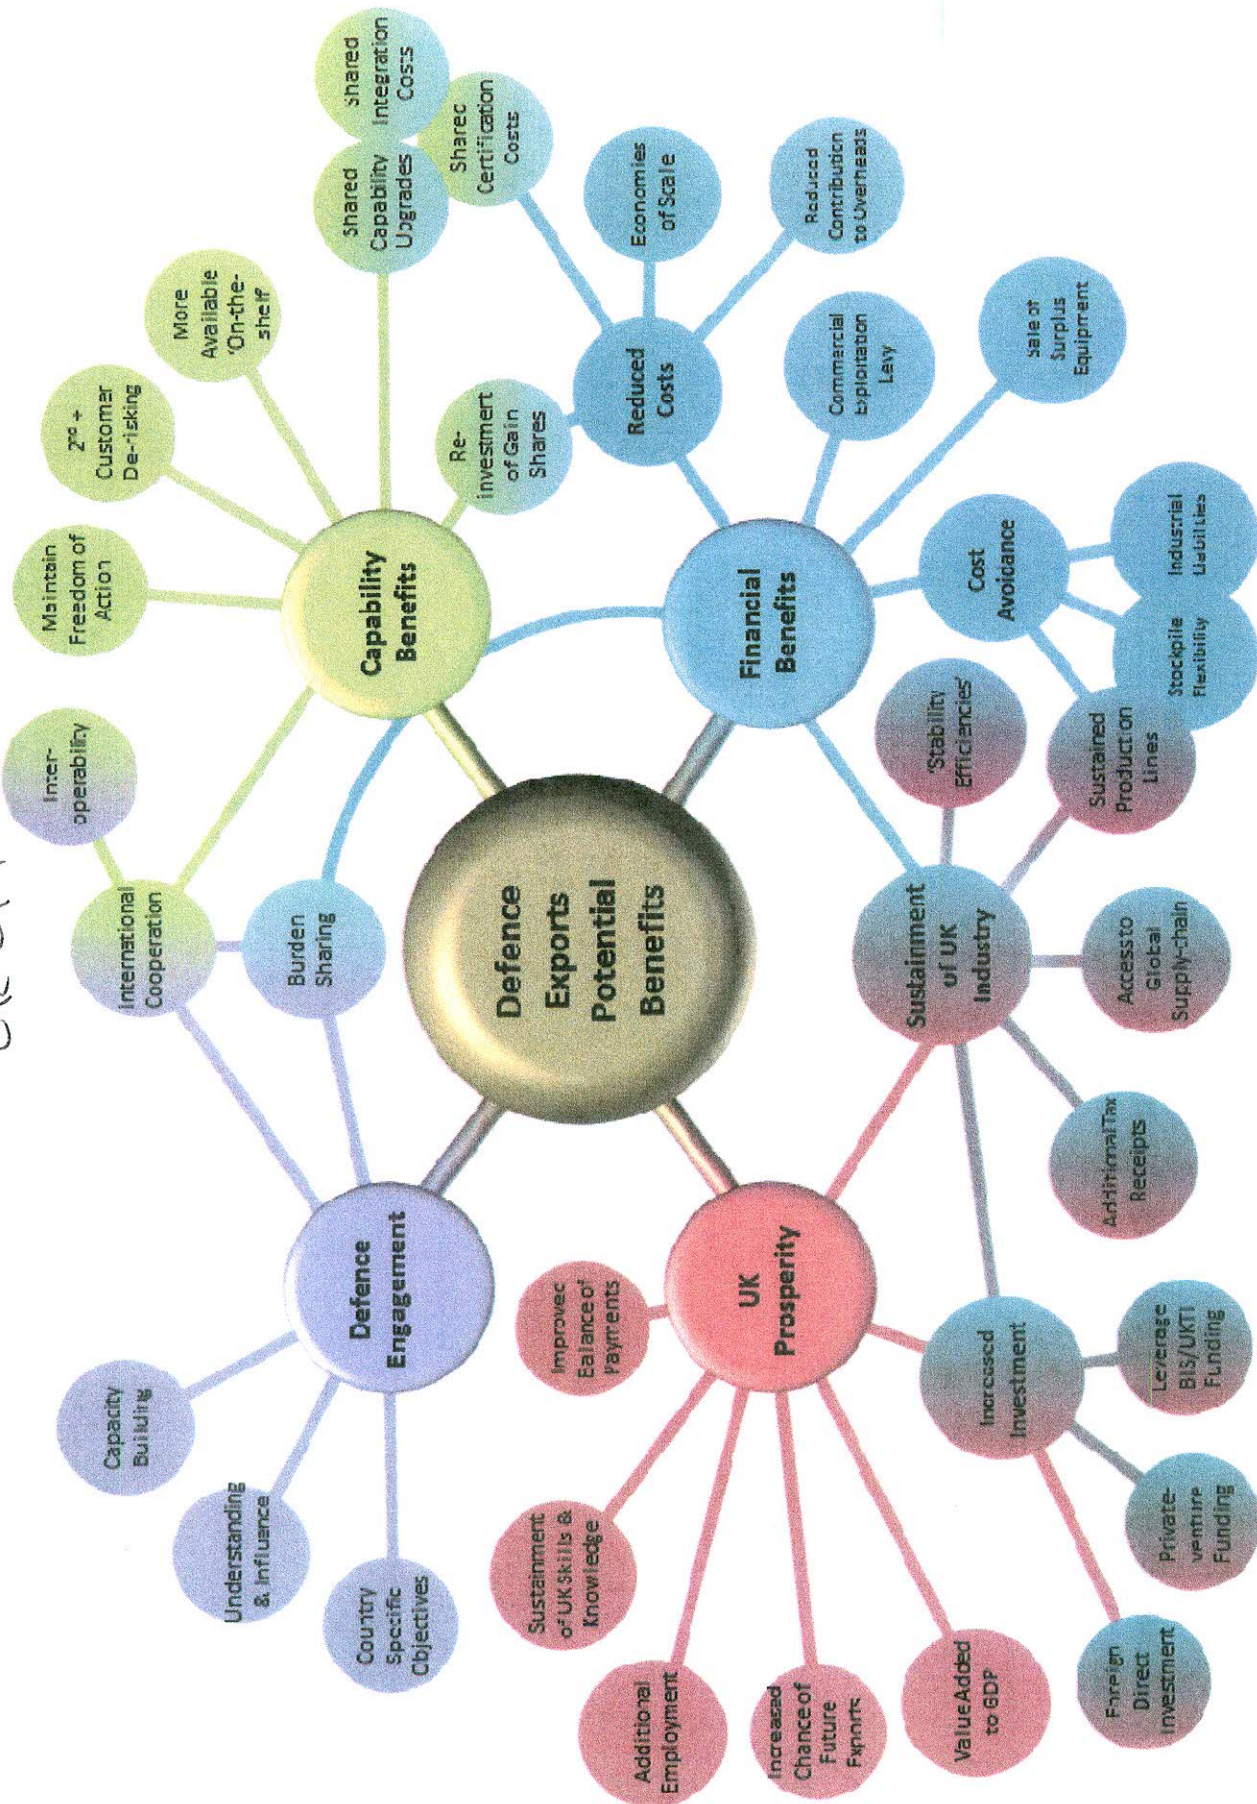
Defence Exports Potential Benefits

Capability Benefits

Maintain Freedom of Action

$2^{nd}$ + Customer De-risking

More Available 'On-the-shelf'

Shared Capability Upgrades

Shared Integration Costs

Re-investment of Gain Shares

International Cooperation

Inter-operability

Burden Sharing

Financial Benefits

Reduced Costs

Shared Certification Costs

Economies of Scale

Reduced Contribution to Overheads

Commercial Exploitation Levy

Sale of Surplus Equipment

Cost Avoidance

Industrial Liabilities

Stockpile Flexibility

Sustained Production Lines

Sustainment of UK Industry

'Stability Efficiencies'

Access to Global Supply-chain

Additional Tax Receipts

Increased Investment

Leverage BIS/UKTI Funding

Private-venture Funding

Foreign Direct Investment

UK Prosperity

Improved Balance of Payments

Sustainment of UK Skills & Knowledge

Additional Employment

Increased Chance of Future Exports

Value Added to GDP

Defence Engagement

Capacity Building

Understanding & Influence

Country Specific Objectives